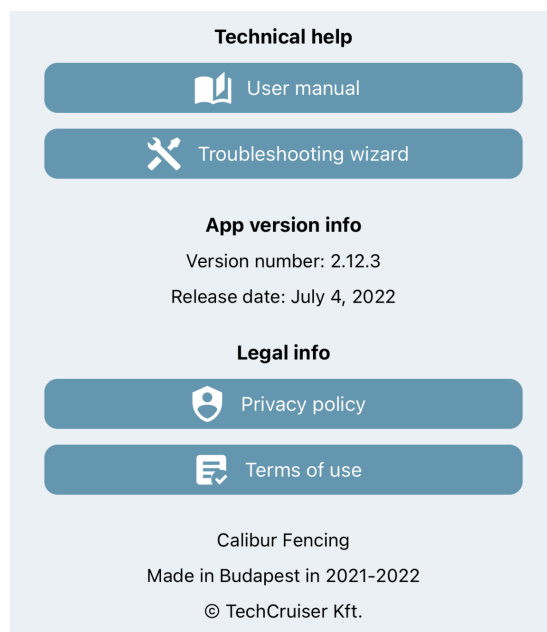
Technical help

User manual

Troubleshooting wizard

App version info

Version number: 2.12.3

Release date: July 4, 2022

Legal info

Privacy policy

Terms of use

Calibur Fencing

Made in Budapest in 2021-2022

© TechCruiser Kft.